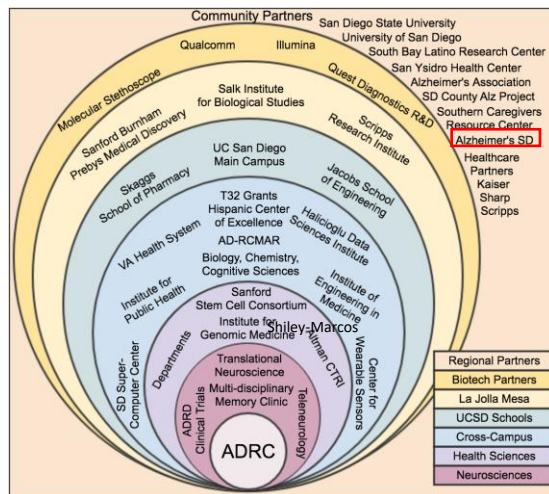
Community Partners
San Diego State University
University of San Diego
South Bay Latino Research Center
San Ysidro Health Center
Alzheimer's Association
SD County Alz Project
Southern Caregivers Resource Center
Alzheimer's SD
Healthcare Partners
Kaiser
Sharp
Scripps

Qualcomm
Illumina
Molecular Stethoscope
Quest Diagnostics R&D

Salk Institute for Biological Studies
Sanford Burnham Prebys Medical Discovery
Scripps Research Institute

UC San Diego Main Campus
Skaggs School of Pharmacy
Jacobs School of Engineering

T32 Grants
Hispanic Center of Excellence
AD-RCMAR
Biology, Chemistry, Cognitive Sciences
VA Health System
Halicioglu Data Sciences Institute
Institute for Public Health
Institute of Engineering in Medicine

Sanford Stem Cell Consortium
Institute for Genomic Medicine
Shiley-Marcos
Altman CTRI
SD Super-Computer Center
Departments
Center for Wearable Sensors

Translational Neuroscience
Multi-disciplinary Memory Clinic
ADRD Clinical Trials
Teleneurology

ADRC

| Regional Partners |
|---|
| Biotech Partners |
| La Jolla Mesa |
| UCSD Schools |
| Cross-Campus |
| Health Sciences |
| Neurosciences |